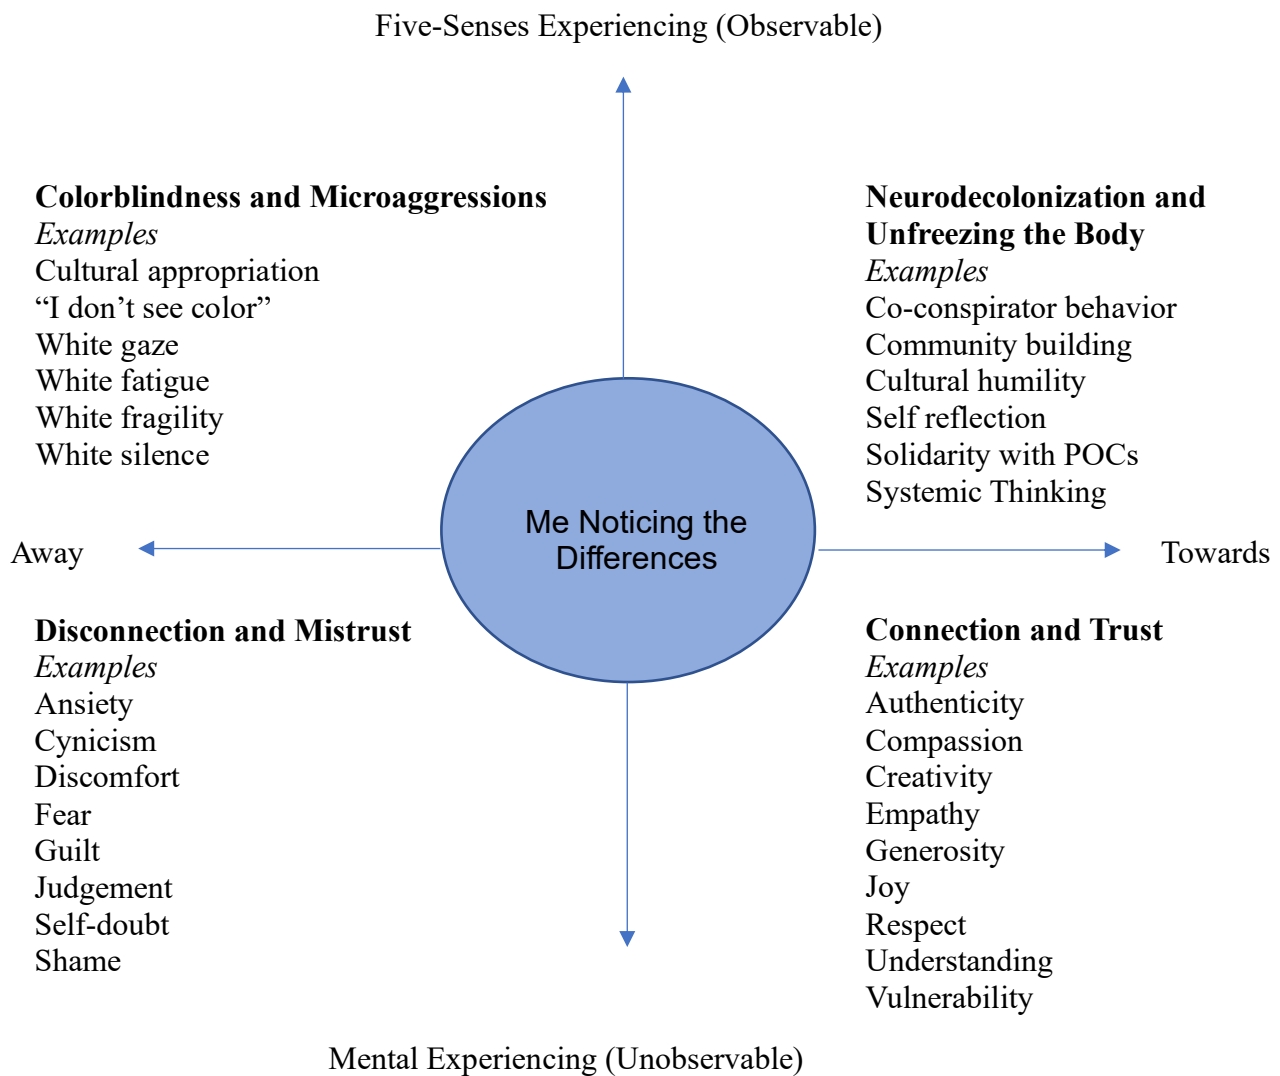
Five-Senses Experiencing (Observable)

**Colorblindness and Microaggressions**
*Examples*
Cultural appropriation
"I don't see color"
White gaze
White fatigue
White fragility
White silence

**Neurodecolonization and Unfreezing the Body**
*Examples*
Co-conspirator behavior
Community building
Cultural humility
Self reflection
Solidarity with POCs
Systemic Thinking

Away

Me Noticing the Differences

Towards

**Disconnection and Mistrust**
*Examples*
Ansiety
Cynicism
Discomfort
Fear
Guilt
Judgement
Self-doubt
Shame

**Connection and Trust**
*Examples*
Authenticity
Compassion
Creativity
Empathy
Generosity
Joy
Respect
Understanding
Vulnerability

Mental Experiencing (Unobservable)